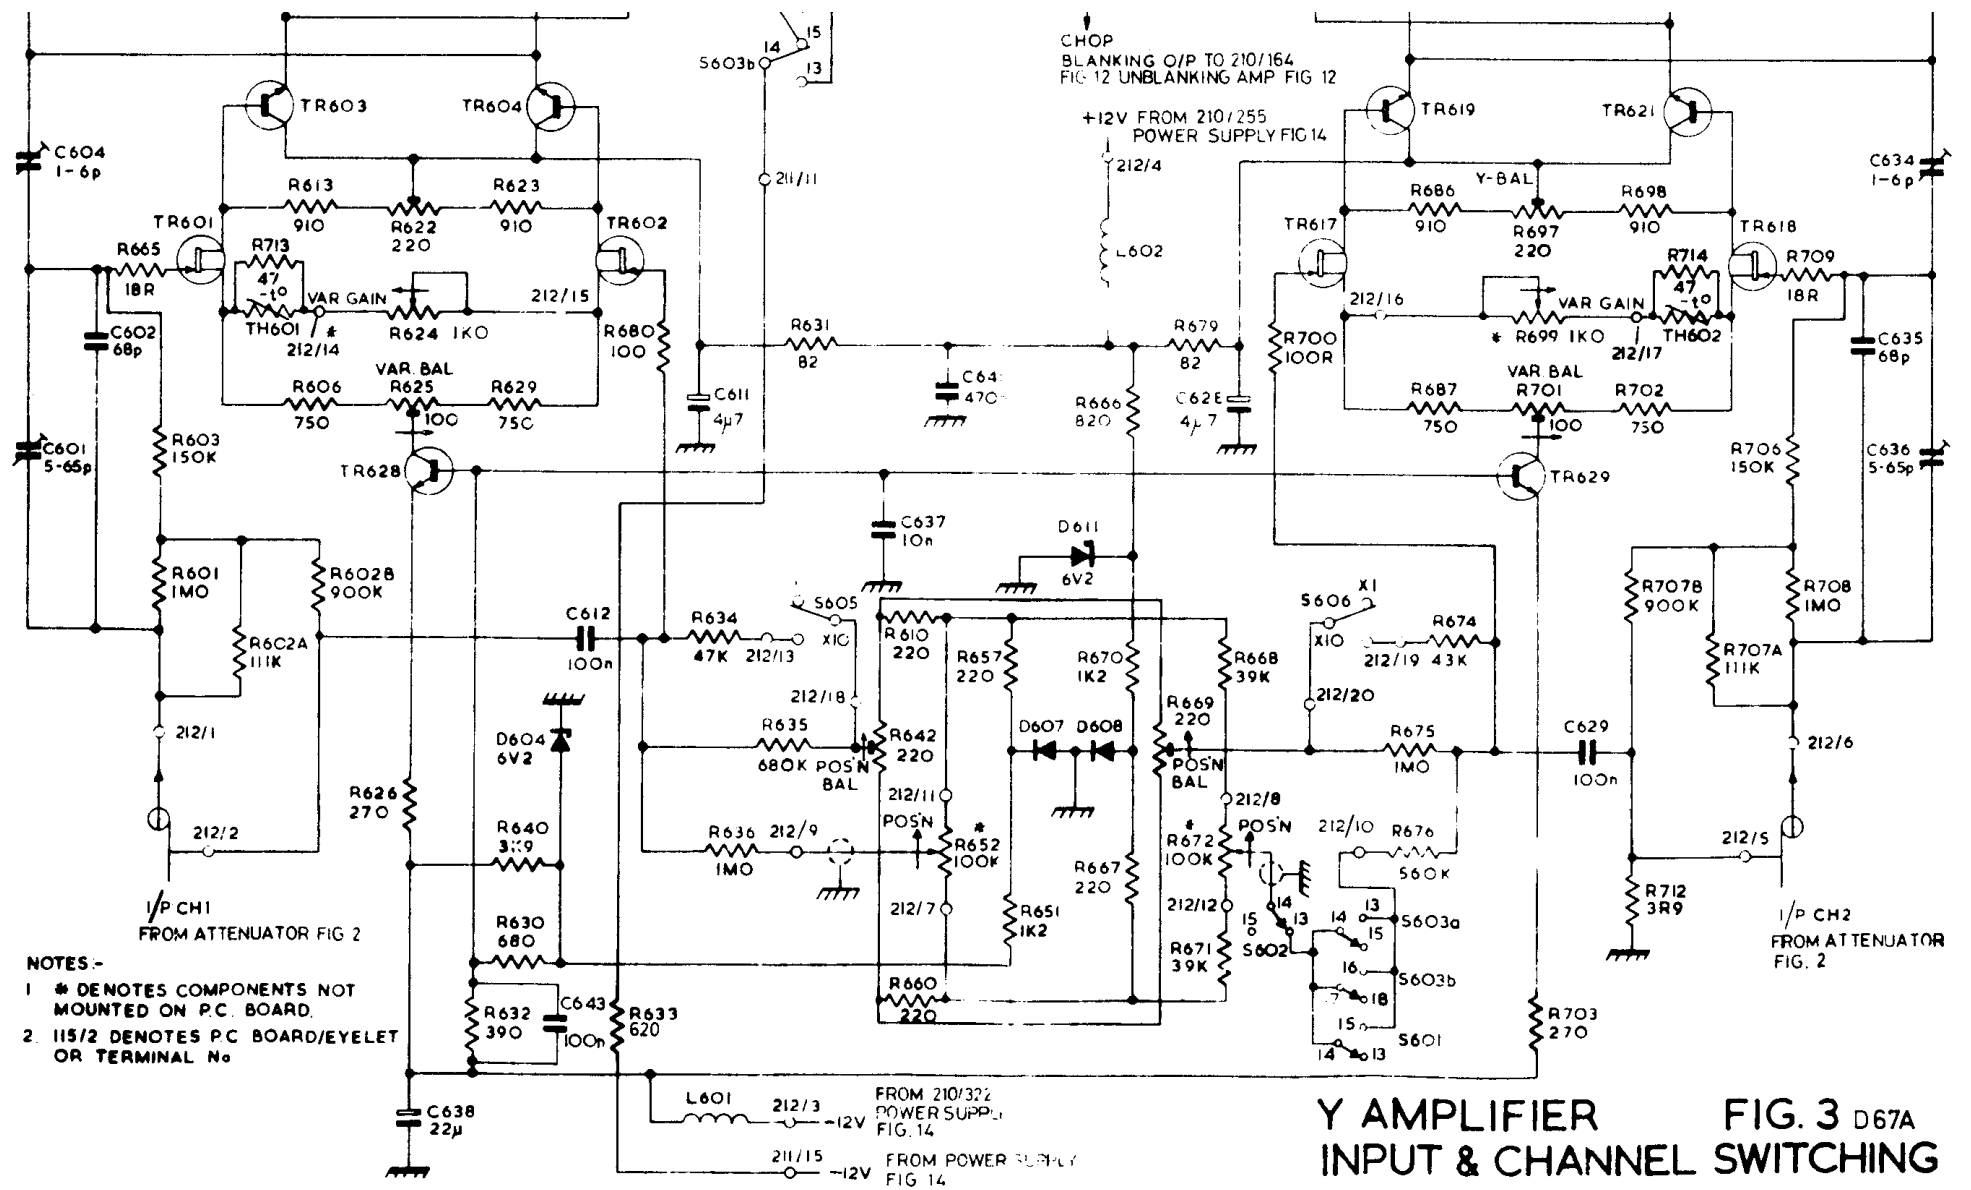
CHOP
BLANKING O/P TO 210/164
FIG 12 UNBLANKING AMP FIG 12

+12V FROM 210/255
POWER SUPPLY FIG 14

212/4
L602

S603b 14 15 13
211/11

TR603 TR604 TR619 TR621
C604 1-6p
C634 1-6p
TR601 TR602 TR617 TR618
R613 910 R622 220 R623 910
R686 910 Y-BAL R697 220 R698 910
R665 18R
R713 47 -t°
VAR GAIN
TH601 # 212/14
R624 1K0
212/15
R680 100
C602 68p
R606 750 VAR. BAL R625 100 R629 750
R631 82
C611 4μ7
C641 470
R666 820
R679 82
C628 4μ7
R700 100R
212/16
VAR GAIN
* R699 1K0
212/17
R714 47 -t°
TH602
R709 18R
C635 68p
R687 750 VAR BAL R701 100 R702 750
C601 5-65p
R603 150K
TR628
TR629
R706 150K
C636 5-65p
C637 10n
D611 6V2
R601 1M0
R602B 900K
R602A 111K
C612 100n
R634 47K 212/13
S605 X10
R610 220
R657 220
R670 1K2
R668 39K
S606 X1 X10
R674
212/19 43K
212/20
R707B 900K
R707A 111K
R708 1M0
212/1
D604 6V2
212/18
R635 680K
R642 220 POS'N BAL
D607 D608
R669 220 POS'N BAL
R675 1M0
C629 100n
212/6
R626 270
212/2
R640 3K9
R636 1M0 212/9
212/11
POS'N
* R652 100K
212/7
R667 220
212/8
# R672 100K POS'N
212/10 R676 560K
R651 1K2
212/12
R671 39K
15 14 13 S602
14 13 S603a 15
16 S603b 18 17
15 S601 14 13
212/5
R712 3R9
I/P CH1
FROM ATTENUATOR FIG 2
I/P CH2
FROM ATTENUATOR FIG. 2
R630 680
NOTES:-
1 # DENOTES COMPONENTS NOT MOUNTED ON P.C. BOARD.
2. 115/2 DENOTES P.C BOARD/EYELET OR TERMINAL No
R632 390
C643 100n
R633 620
R660 220
R703 270
L601 212/3 -12V
FROM 210/322 POWER SUPPLY FIG. 14
C638 22μ
211/15 -12V FROM POWER SUPPLY FIG 14
Y AMPLIFIER FIG. 3 D67A
INPUT & CHANNEL SWITCHING